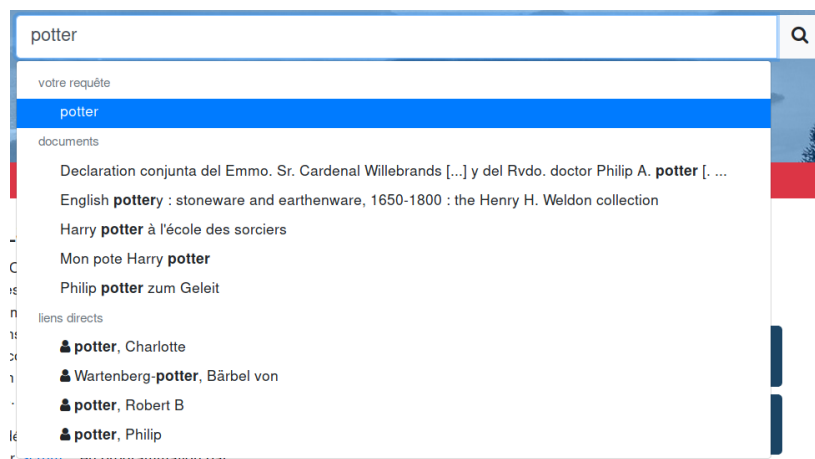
potter

votre requête

potter

documents

Declaration conjunta del Emmo. Sr. Cardenal Willebrands [...] y del Rvdo. doctor Philip A. **potter** [. ...

English **potter**y : stoneware and earthenware, 1650-1800 : the Henry H. Weldon collection

Harry **potter** à l'école des sorciers

Mon pote Harry **potter**

Philip **potter** zum Geleit

liens directs

**potter**, Charlotte

Wartenberg-**potter**, Bärbel von

**potter**, Robert B

**potter**, Philip